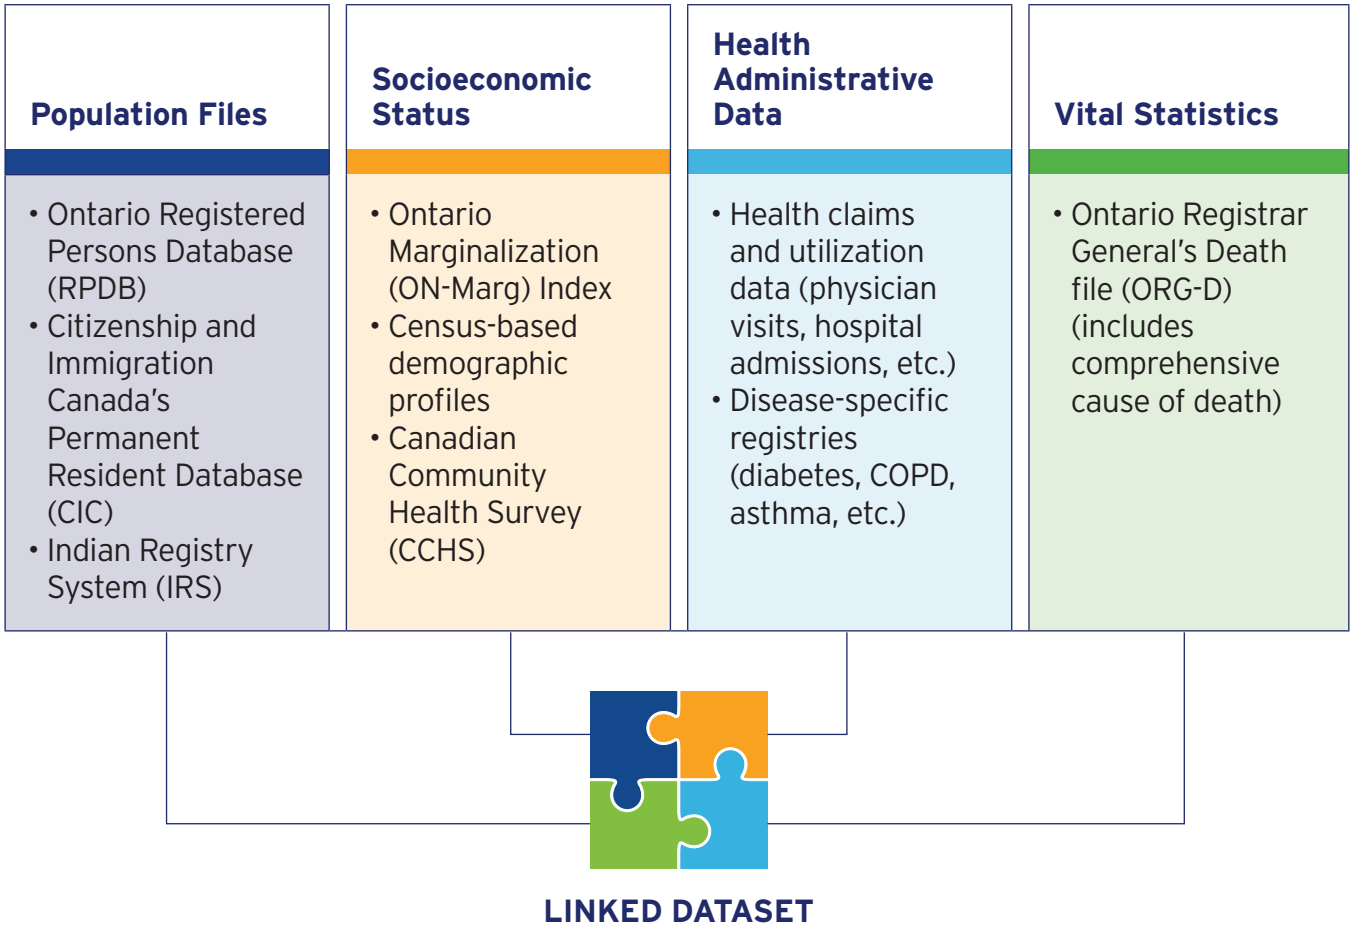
Population Files

• Ontario Registered Persons Database (RPDB)
• Citizenship and Immigration Canada's Permanent Resident Database (CIC)
• Indian Registry System (IRS)

Socioeconomic Status

• Ontario Marginalization (ON-Marg) Index
• Census-based demographic profiles
• Canadian Community Health Survey (CCHS)

Health Administrative Data

• Health claims and utilization data (physician visits, hospital admissions, etc.)
• Disease-specific registries (diabetes, COPD, asthma, etc.)

Vital Statistics

• Ontario Registrar General's Death file (ORG-D) (includes comprehensive cause of death)

LINKED DATASET